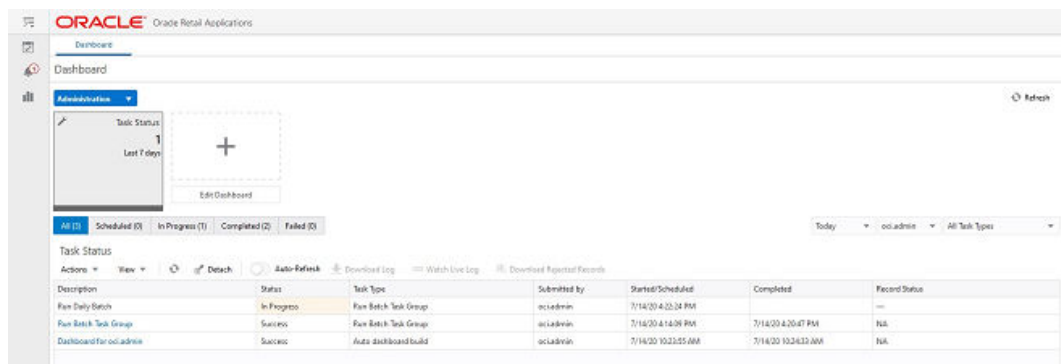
ORACLE Oracle Retail Applications

Dashboard

Dashboard

Administration

Refresh

Task Status
1
Last 7 days

+

Edit Dashboard

All (3) Scheduled (0) In Progress (1) Completed (2) Failed (0)

Today ociadmin All Task Types

Task Status

Actions View Detach Auto-Refresh Download Log Watch Live Log Download Rejected Records

| Description | Status | Task Type | Submitted by | Started/Scheduled | Completed | Record Status |
|---|---|---|---|---|---|---|
| Run Daily Batch | In Progress | Run Batch Task Group | ociadmin | 7/14/20 4:22:24 PM | | — |
| Run Batch Task Group | Success | Run Batch Task Group | ociadmin | 7/14/20 4:14:09 PM | 7/14/20 4:20:47 PM | NA |
| Dashboard for oci.admin | Success | Auto dashboard build | ociadmin | 7/14/20 10:23:55 AM | 7/14/20 10:24:33 AM | NA |